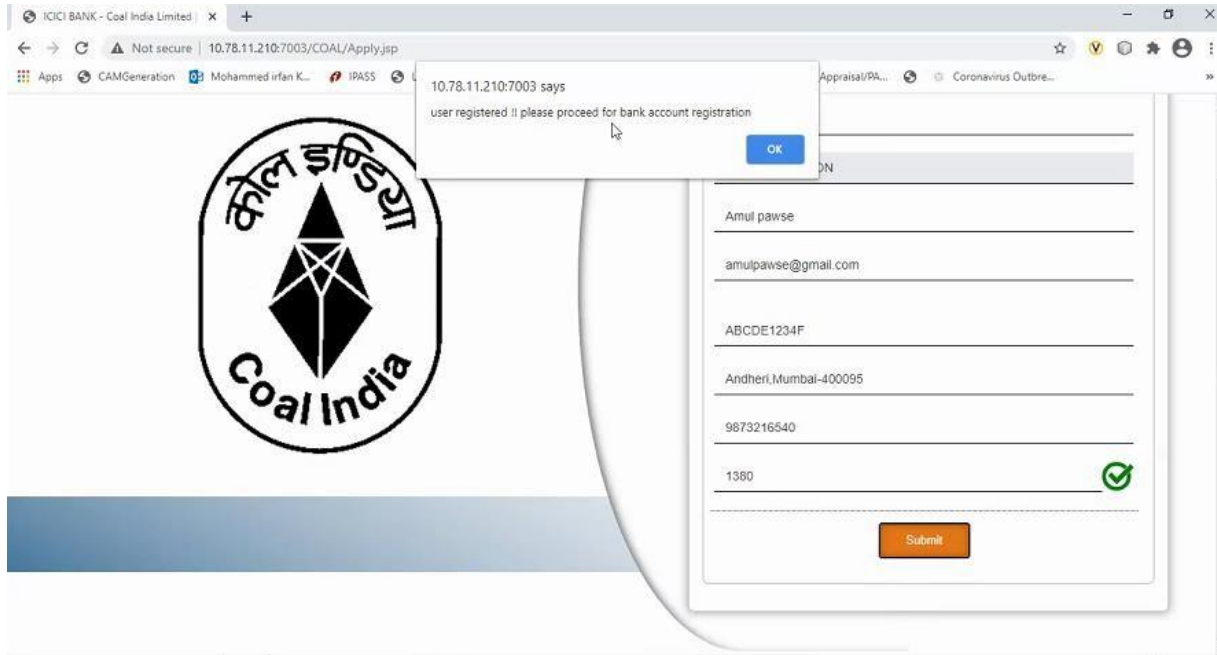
ICICI BANK - Coal India Limited | ×

Not secure | 10.78.11.210:7003/COAL/Apply.jsp

Apps CAMGeneration Mohammed irfan K... IPASS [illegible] Appraisal/PA... Coronavirus Outbre...

10.78.11.210:7003 says

user registered !! please proceed for bank account registration

OK

कोल इण्डिया

Coal India

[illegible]ON

Amul pawse

amulpawse@gmail.com

ABCDE1234F

Andheri,Mumbai-400095

9873216540

1380

Submit